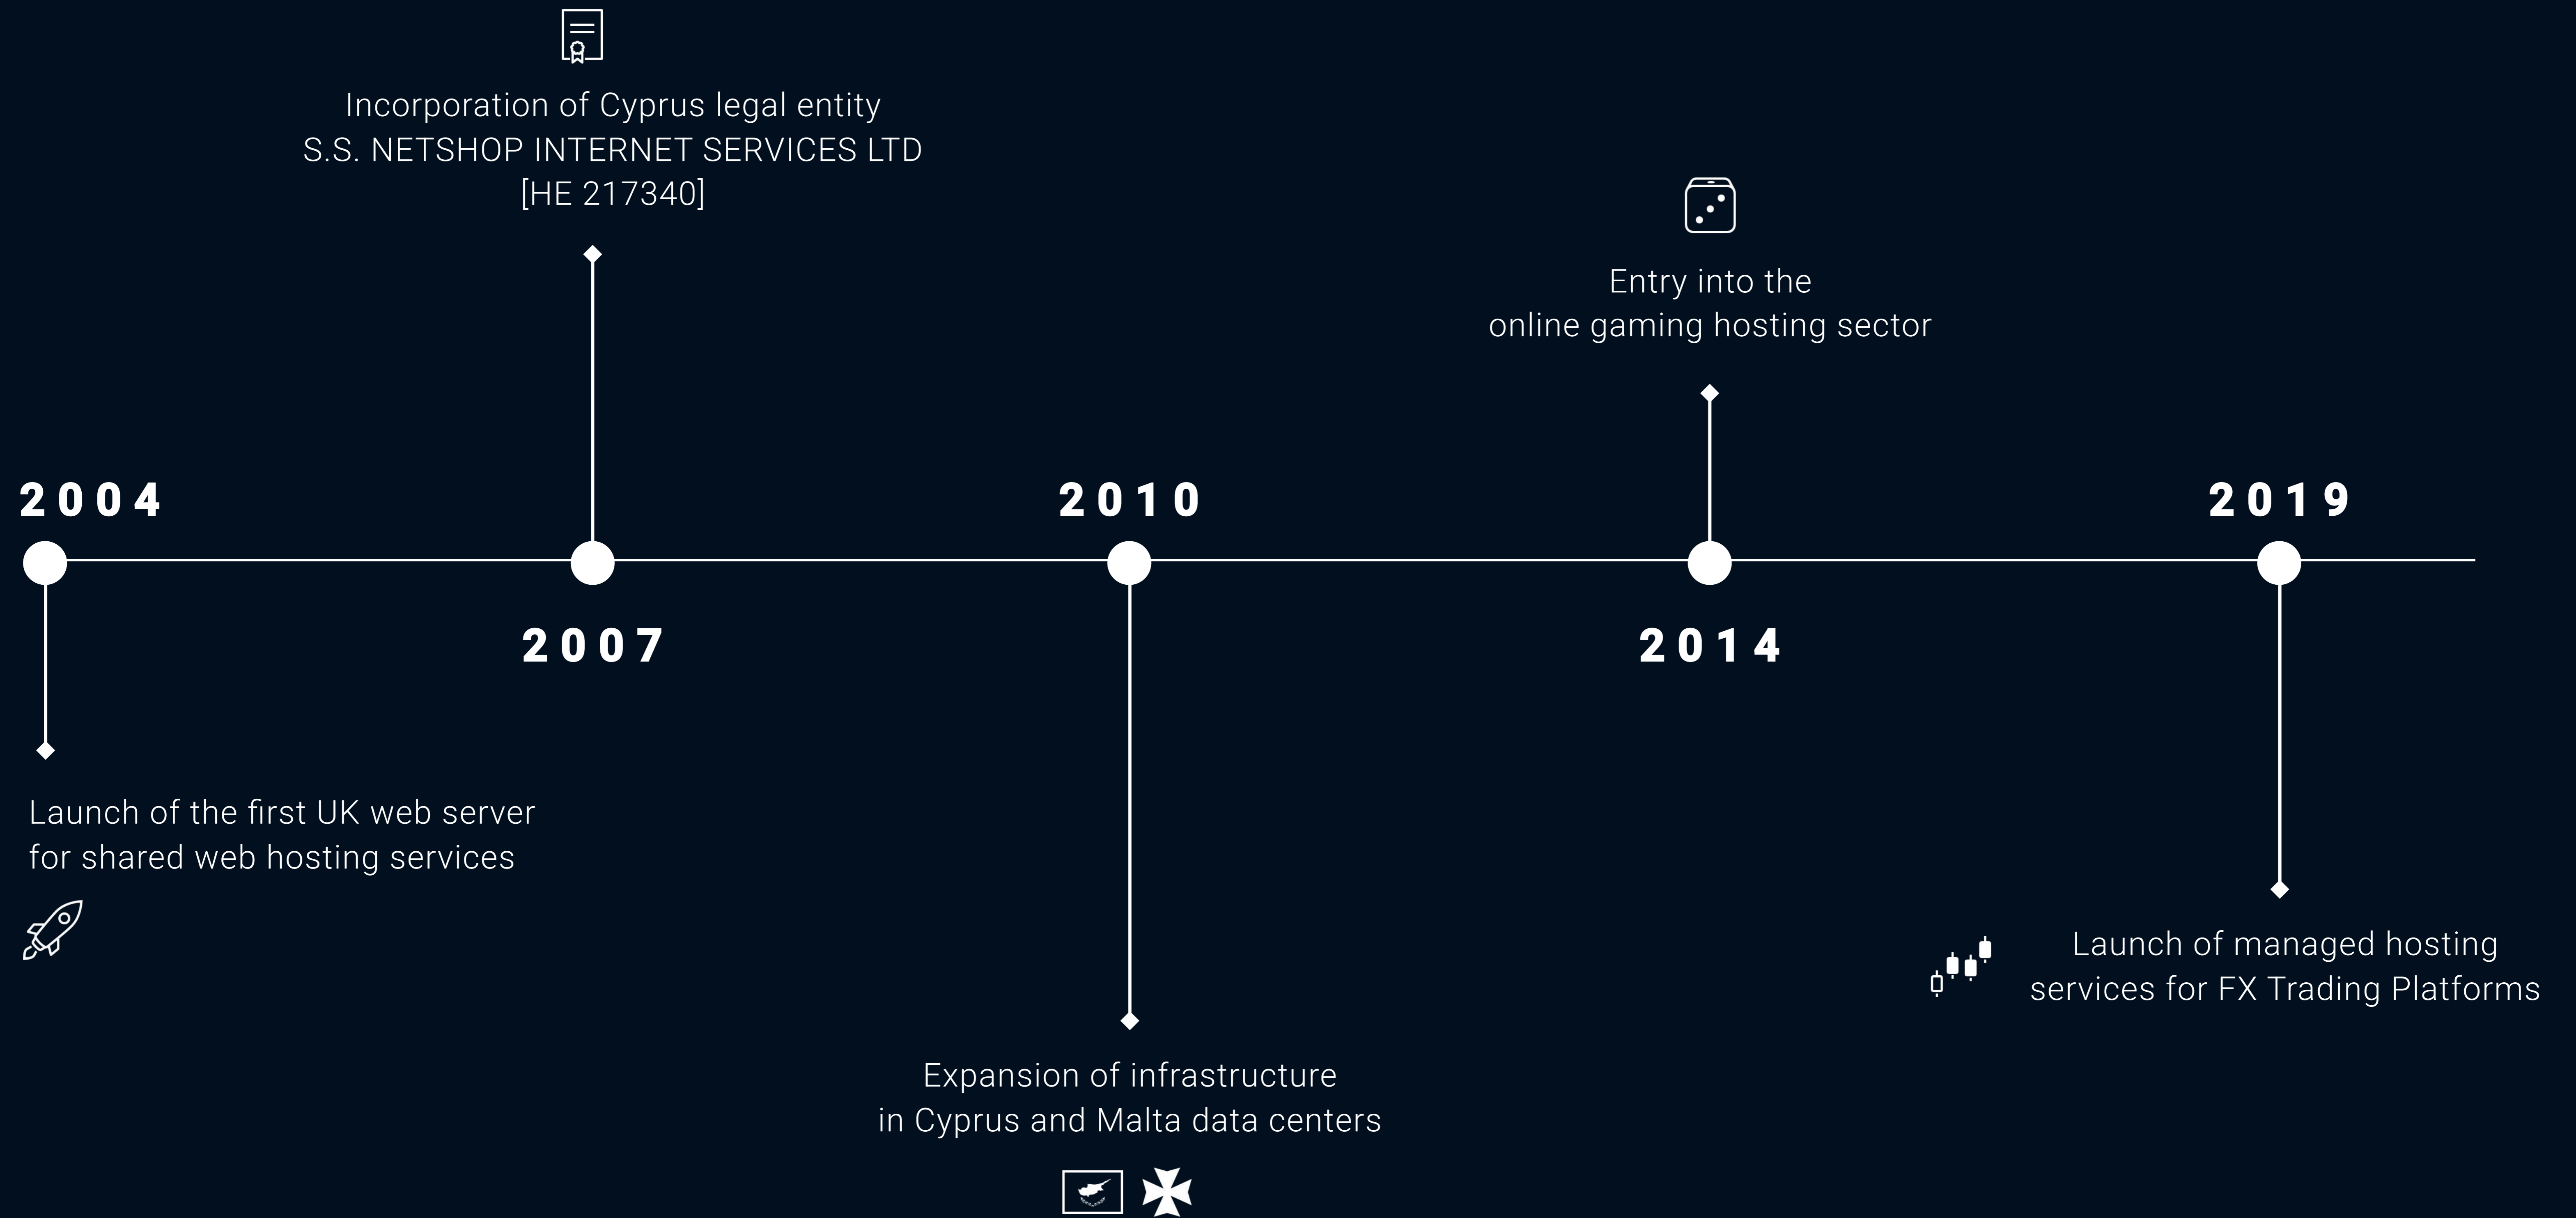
Incorporation of Cyprus legal entity
S.S. NETSHOP INTERNET SERVICES LTD
[HE 217340]

Entry into the
online gaming hosting sector

2004

2010

2019

2007

2014

Launch of the first UK web server
for shared web hosting services

Launch of managed hosting
services for FX Trading Platforms

Expansion of infrastructure
in Cyprus and Malta data centers